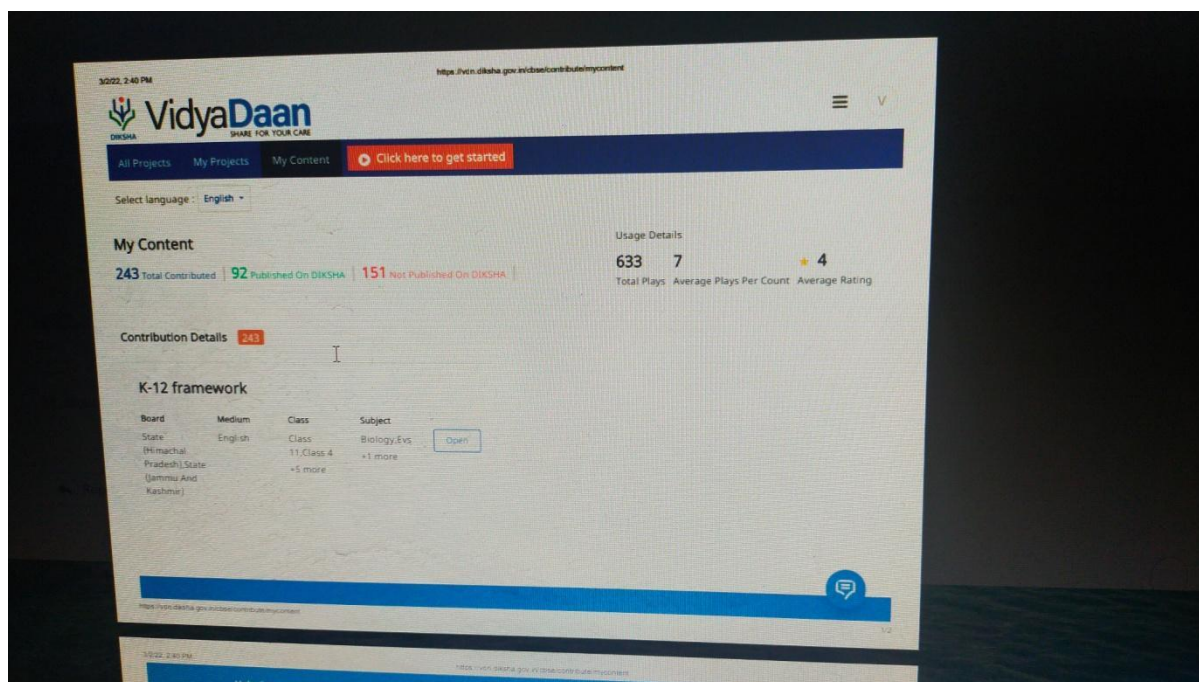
3/2/22, 2:40 PM

https://vdn.diksha.gov.in/cbse/contribute/mycontent

DIKSHA VidyaDaan SHARE FOR YOUR CARE

V

All Projects My Projects My Content Click here to get started

Select language : English

My Content

243 Total Contributed | 92 Published On DIKSHA | 151 Not Published On DIKSHA

Usage Details

633 Total Plays 7 Average Plays Per Count 4 Average Rating

Contribution Details 243

K-12 framework

| Board | Medium | Class | Subject | |
|---|---|---|---|---|
| State (Himachal Pradesh),State (Jammu And Kashmir) | English | Class 11,Class 4 +5 more | Biology,Evs +1 more | Open |

https://vdn.diksha.gov.in/cbse/contribute/mycontent

1/2

3/2/22, 2:40 PM

https://vdn.diksha.gov.in/cbse/contribute/mycontent